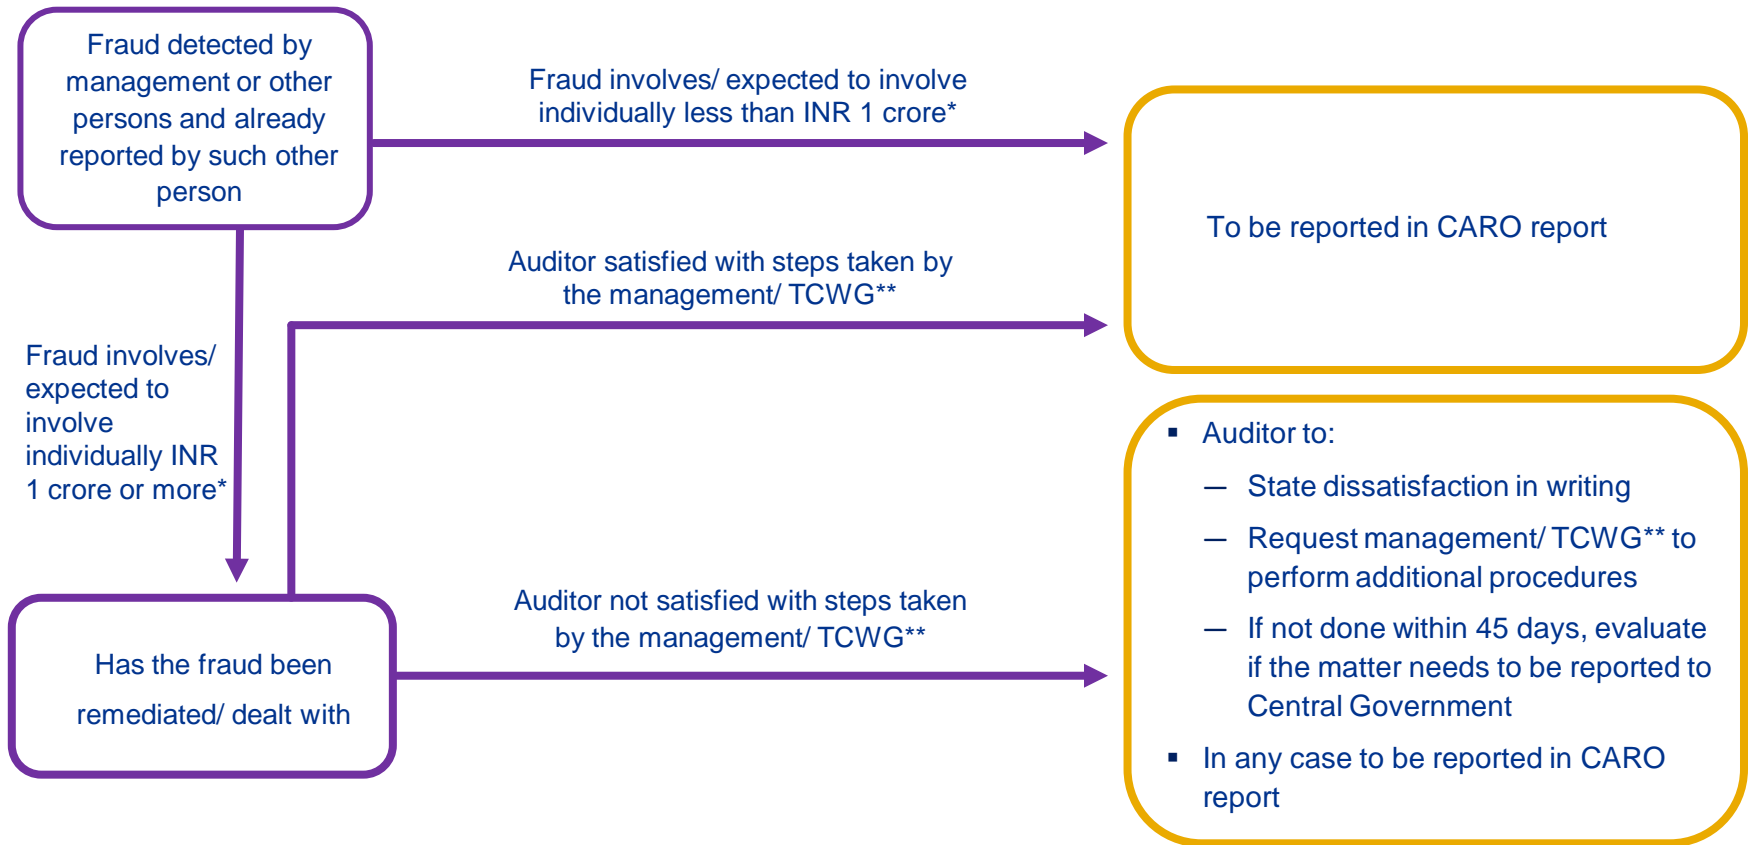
Fraud detected by management or other persons and already reported by such other person

Fraud involves/ expected to involve individually less than INR 1 crore*

To be reported in CARO report

Auditor satisfied with steps taken by the management/ TCWG**

Fraud involves/ expected to involve individually INR 1 crore or more*

Has the fraud been remediated/ dealt with

Auditor not satisfied with steps taken by the management/ TCWG**

- Auditor to:
  - State dissatisfaction in writing
  - Request management/ TCWG** to perform additional procedures
  - If not done within 45 days, evaluate if the matter needs to be reported to Central Government
- In any case to be reported in CARO report